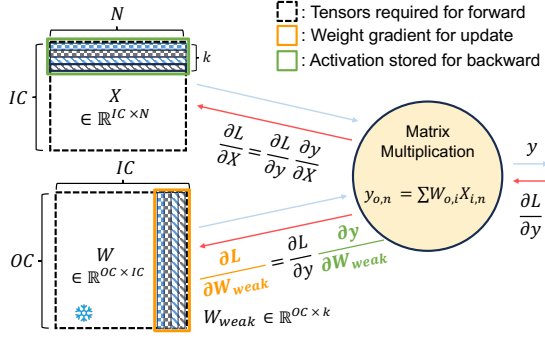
: Tensors required for forward
: Weight gradient for update
: Activation stored for backward

$N$

$k$

$IC$

$X$
$\in \mathbb{R}^{IC \times N}$

$\frac{\partial L}{\partial X} = \frac{\partial L}{\partial y}\frac{\partial y}{\partial X}$

Matrix Multiplication

$y_{o,n} = \sum W_{o,i} X_{i,n}$

$y$

$\frac{\partial L}{\partial y}$

$IC$

$OC$

$W$
$\in \mathbb{R}^{OC \times IC}$

$\frac{\partial L}{\partial W_{weak}} = \frac{\partial L}{\partial y}\frac{\partial y}{\partial W_{weak}}$

$W_{weak} \in \mathbb{R}^{OC \times k}$